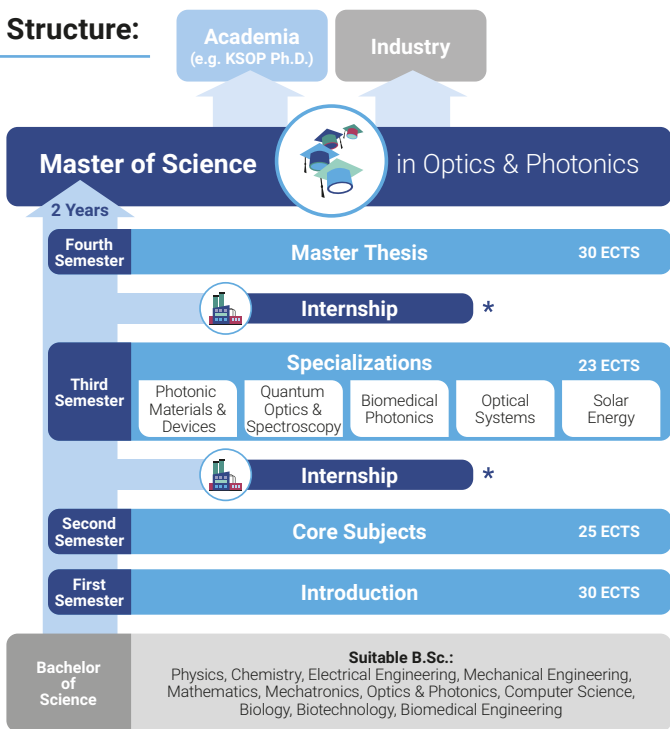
Structure:

Academia
(e.g. KSOP Ph.D.)

Industry

Master of Science in Optics & Photonics

2 Years

Fourth Semester

Master Thesis 30 ECTS

Internship *

Third Semester

Specializations 23 ECTS

| Photonic Materials & Devices | Quantum Optics & Spectroscopy | Biomedical Photonics | Optical Systems | Solar Energy |
|---|---|---|---|---|

Internship *

Second Semester

Core Subjects 25 ECTS

First Semester

Introduction 30 ECTS

Bachelor of Science

Suitable B.Sc.:
Physics, Chemistry, Electrical Engineering, Mechanical Engineering, Mathematics, Mechatronics, Optics & Photonics, Computer Science, Biology, Biotechnology, Biomedical Engineering